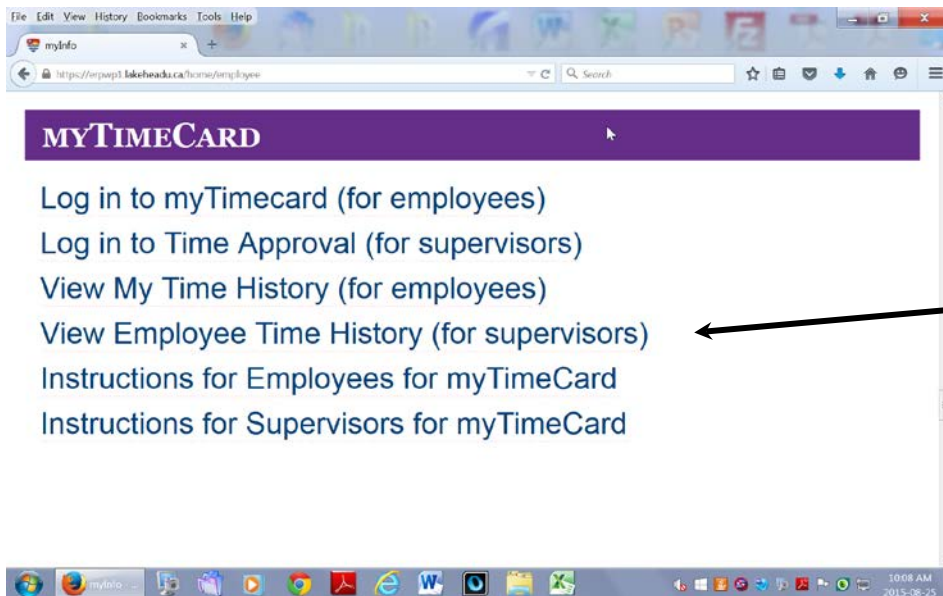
File Edit View History Bookmarks Tools Help

myInfo ×

https://erpwp1.lakeheadu.ca/home/employee

Search

MYTIMECARD

Log in to myTimecard (for employees)
Log in to Time Approval (for supervisors)
View My Time History (for employees)
View Employee Time History (for supervisors)
Instructions for Employees for myTimeCard
Instructions for Supervisors for myTimeCard

myInfo ...

10:08 AM
2015-08-25